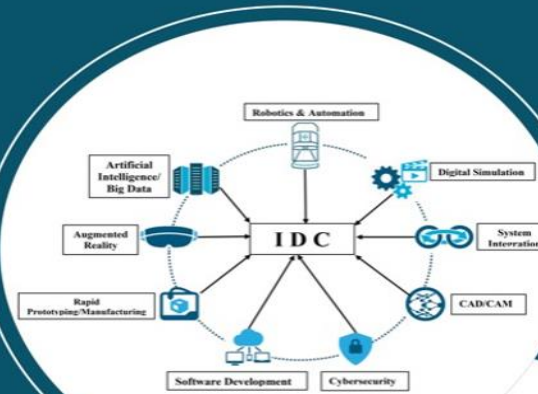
Robotics & Automation

Artificial Intelligence/ Big Data

Digital Simulation

Augmented Reality

I D C

System Integration

Rapid Prototyping/Manufacturing

CAD/CAM

Software Development

Cybersecurity